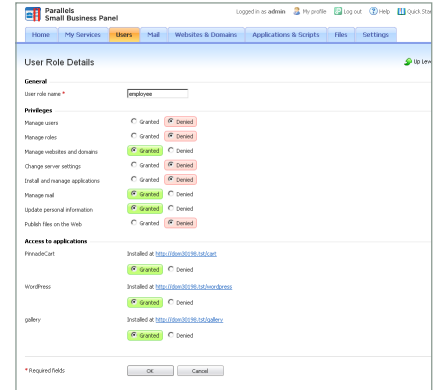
Parallels
Small Business Panel

Logged in as admin | My profile | Log out | Help | Quick Sta

Home | My Services | Users | Mail | Websites & Domains | Applications & Scripts | Files | Settings

User Role Details

Up Lev

General

User role name * employee

Privileges

Manage users — Granted | Denied

Manage roles — Granted | Denied

Manage websites and domains — Granted | Denied

Change server settings — Granted | Denied

Install and manage applications — Granted | Denied

Manage mail — Granted | Denied

Update personal information — Granted | Denied

Publish files on the Web — Granted | Denied

Access to applications

PinnadeCart — Installed at http://dom30198.tst/cart — Granted | Denied

WordPress — Installed at http://dom30198.tst/wordpress — Granted | Denied

gallery — Installed at http://dom30198.tst/gallery — Granted | Denied

* Required fields

OK | Cancel